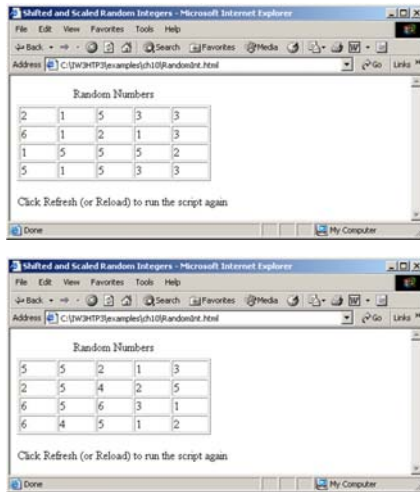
Shifted and Scaled Random Integers - Microsoft Internet Explorer

File Edit View Favorites Tools Help

Back Search Favorites Media

Address C:\IW3HTP3\examples\ch10\RandomInt.html Go Links

Random Numbers

| 2 | 1 | 5 | 3 | 3 |
|---|---|---|---|---|
| 6 | 1 | 2 | 1 | 3 |
| 1 | 5 | 5 | 5 | 2 |
| 5 | 1 | 5 | 3 | 3 |

Click Refresh (or Reload) to run the script again

Done My Computer

Shifted and Scaled Random Integers - Microsoft Internet Explorer

File Edit View Favorites Tools Help

Back Search Favorites Media

Address C:\IW3HTP3\examples\ch10\RandomInt.html Go Links

Random Numbers

| 5 | 5 | 2 | 1 | 3 |
|---|---|---|---|---|
| 2 | 5 | 4 | 2 | 5 |
| 6 | 5 | 6 | 3 | 1 |
| 6 | 4 | 5 | 1 | 2 |

Click Refresh (or Reload) to run the script again

Done My Computer